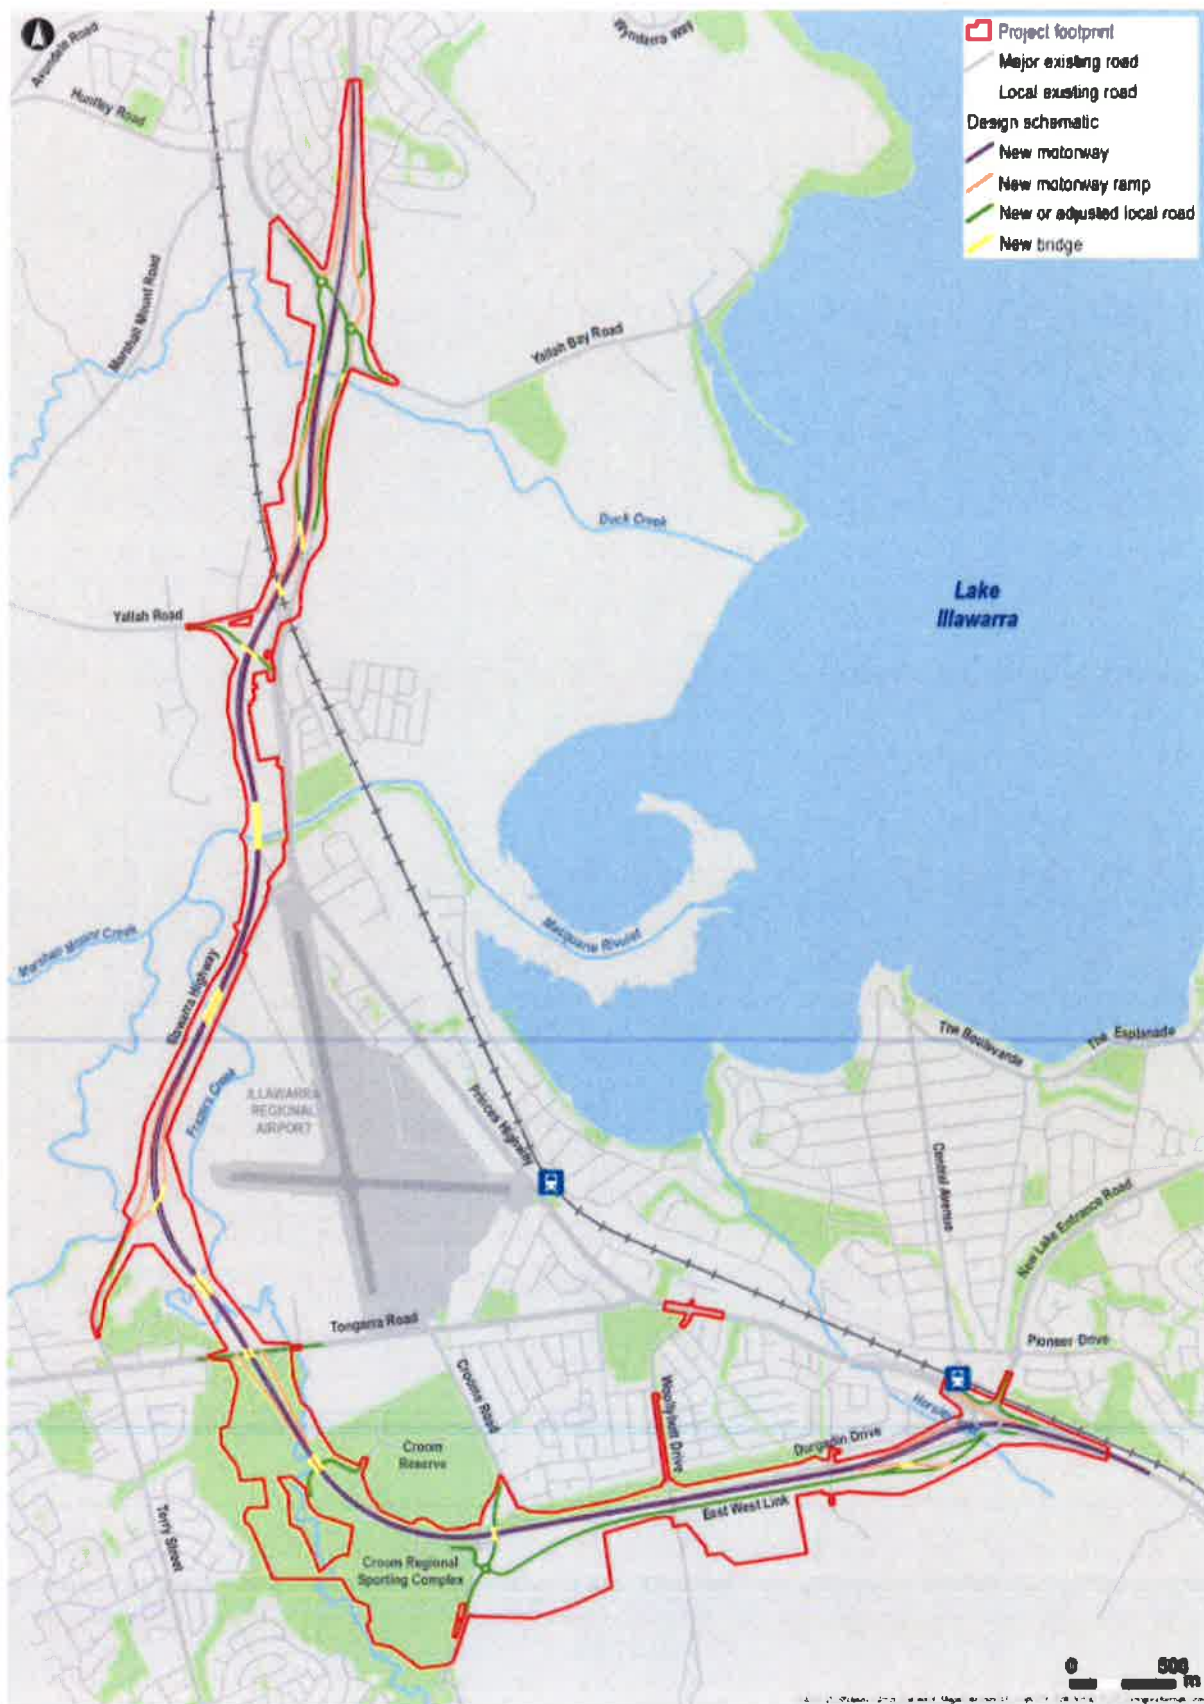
Project footprint
Major existing road
Local existing road
Design schematic
New motorway
New motorway ramp
New or adjusted local road
New bridge

Avondale Road
Huntley Road
Wyndarra Way
Marshall Mount Road
Yallah Bay Road
Duck Creek
Lake Illawarra
Yallah Road
Marshall Mount Creek
Macquarie Rivulet
Illawarra Highway
Frazers Creek
ILLAWARRA REGIONAL AIRPORT
Princes Highway
The Boulevarde
The Esplanade
Central Avenue
New Lake Entrance Road
Tongarra Road
Croome Road
Woollybutt Drive
Pioneer Drive
Croom Reserve
Durgadin Drive
East West Link
Terry Street
Croom Regional Sporting Complex
0
500 m
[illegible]